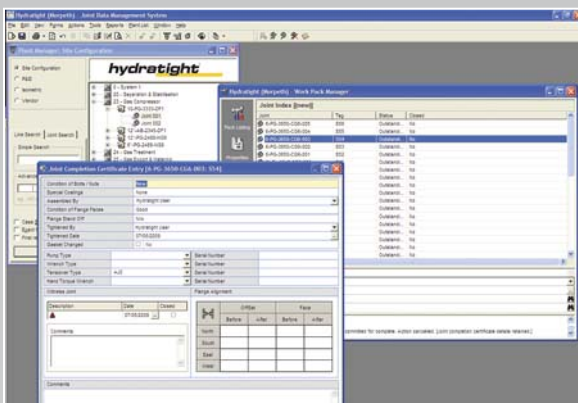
Hydratight (Morpeth) - Joint Data Management System

File Edit View Forms Actions Data Reports Plant List Window Help

Plant Manager: Site Configuration

Site Configuration

P&ID

Isometric

Vendor

hydratight

System 1

20 - Separation & Stabilisation

23 - Gas Compression

Joint 001

Joint 002

24 - Gas Treatment

Line Search

Joint Search

Simple Search

Hydratight (Morpeth) - Work Pack Manager

Joint Index [new]

| Joint | Tag | Status | Closed |
|---|---|---|---|
| | | Outstandi... | No |
| | | Outstandi... | No |
| | | Outstandi... | No |
| | | Outstandi... | No |
| | | Outstandi... | No |
| | | Outstandi... | No |
| | | Outstandi... | No |
| | | Outstandi... | No |
| | | Outstandi... | No |

Pack Listing

Properties

Joint Completion Certificate Entry [6-PG-3650-CGA-003: 554]

Condition of Bolts / Nuts

Special Coatings: None

Assembled By: hydratight user

Condition of Flange Faces: Good

Flange Stand Off: N/a

Tightened By: hydratight user

Tightened Date: 07/05/2009

Gasket Changed: No

Pump Type

Wrench Type

Tensioner Type

Hand Torque Wrench

Serial Number

Serial Number

Serial Number

Serial Number

Unmake Joint

Flange alignment

| Description | Date | Closed |
|---|---|---|
| | 07/05/2009 | |

Comments

| | Offset | | Face | |
|---|---|---|---|---|
| | Before | After | Before | After |
| North | | | | |
| South | | | | |
| East | | | | |
| West | | | | |

Comments

committed for template. Action cancelled. (Joint completion certificate details retained.)